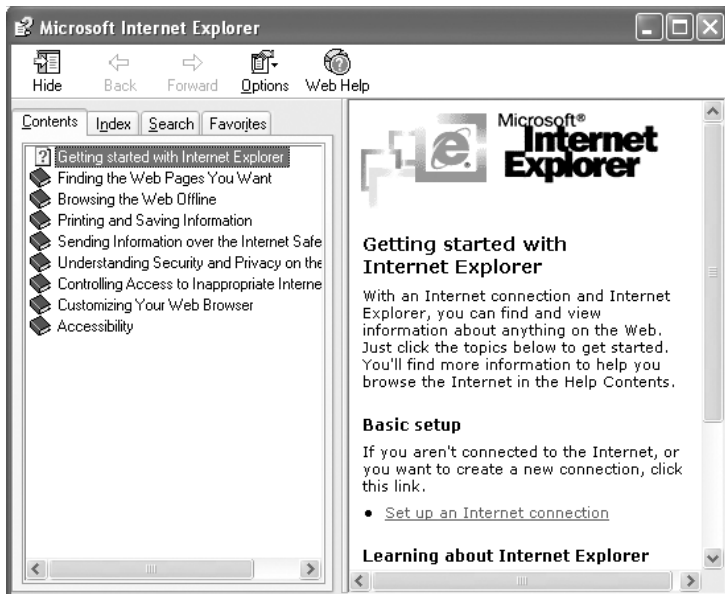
Microsoft Internet Explorer

Hide Back Forward Options Web Help

Contents Index Search Favorites

Getting started with Internet Explorer
Finding the Web Pages You Want
Browsing the Web Offline
Printing and Saving Information
Sending Information over the Internet Safe
Understanding Security and Privacy on the
Controlling Access to Inappropriate Interne
Customizing Your Web Browser
Accessibility

Microsoft® Internet Explorer

Getting started with Internet Explorer

With an Internet connection and Internet Explorer, you can find and view information about anything on the Web. Just click the topics below to get started. You'll find more information to help you browse the Internet in the Help Contents.

Basic setup

If you aren't connected to the Internet, or you want to create a new connection, click this link.

• Set up an Internet connection

Learning about Internet Explorer